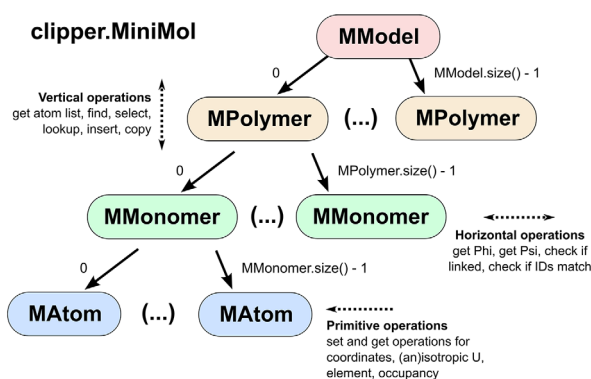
clipper.MiniMol

MModel

0

MModel.size() - 1

Vertical operations
get atom list, find, select, lookup, insert, copy

MPolymer

(...)

MPolymer

0

MPolymer.size() - 1

MMonomer

(...)

MMonomer

Horizontal operations
get Phi, get Psi, check if linked, check if IDs match

0

MMonomer.size() - 1

MAtom

(...)

MAtom

Primitive operations
set and get operations for coordinates, (an)isotropic U, element, occupancy